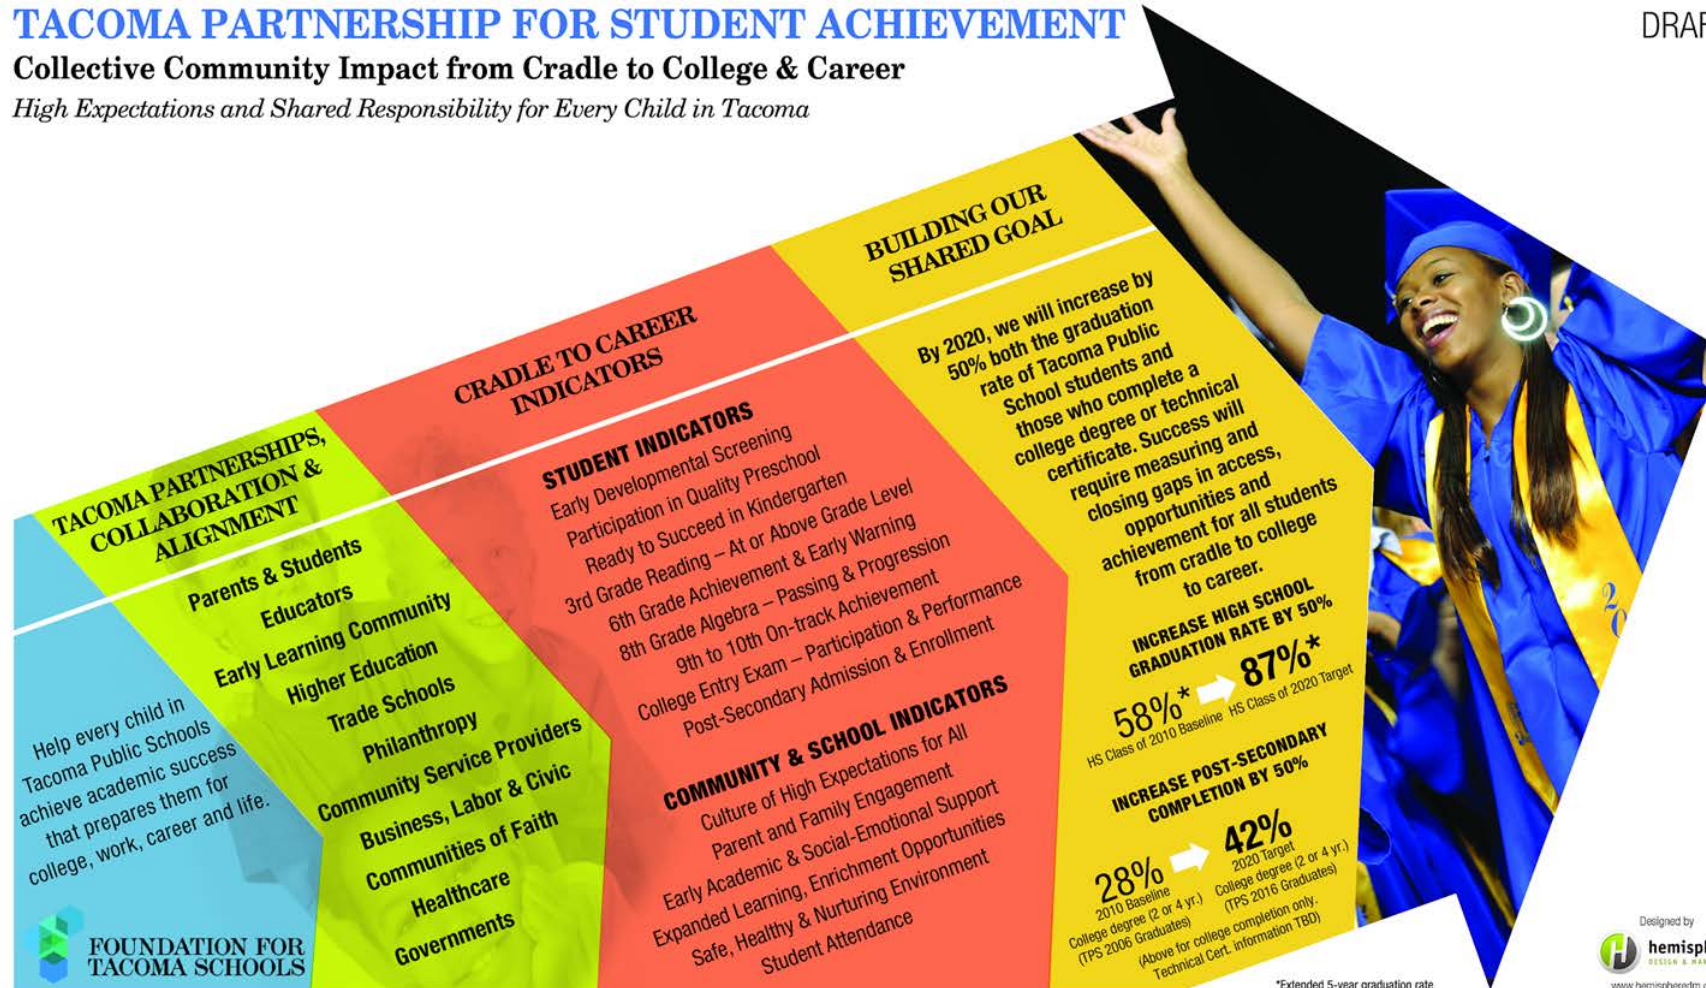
TACOMA PARTNERSHIP FOR STUDENT ACHIEVEMENT

Collective Community Impact from Cradle to College & Career

High Expectations and Shared Responsibility for Every Child in Tacoma

DRAF

Help every child in Tacoma Public Schools achieve academic success that prepares them for college, work, career and life.

TACOMA PARTNERSHIPS, COLLABORATION & ALIGNMENT

Parents & Students
Educators
Early Learning Community
Higher Education
Trade Schools
Philanthropy
Community Service Providers
Business, Labor & Civic
Communities of Faith
Healthcare
Governments

CRADLE TO CAREER INDICATORS

STUDENT INDICATORS
Early Developmental Screening
Participation in Quality Preschool
Ready to Succeed in Kindergarten
3rd Grade Reading – At or Above Grade Level
6th Grade Achievement & Early Warning
8th Grade Algebra – Passing & Progression
9th to 10th On-track Achievement
College Entry Exam – Participation & Performance
Post-Secondary Admission & Enrollment

COMMUNITY & SCHOOL INDICATORS
Culture of High Expectations for All
Parent and Family Engagement
Early Academic & Social-Emotional Support
Expanded Learning, Enrichment Opportunities
Safe, Healthy & Nurturing Environment
Student Attendance

BUILDING OUR SHARED GOAL

By 2020, we will increase by 50% both the graduation rate of Tacoma Public School students and those who complete a college degree or technical certificate. Success will require measuring and closing gaps in access, opportunities and achievement for all students from cradle to college to career.

INCREASE HIGH SCHOOL GRADUATION RATE BY 50%

58%* HS Class of 2010 Baseline

87%* HS Class of 2020 Target

INCREASE POST-SECONDARY COMPLETION BY 50%

28% 2010 Baseline College degree (2 or 4 yr.) (TPS 2006 Graduates)

42% 2020 Target College degree (2 or 4 yr.) (TPS 2016 Graduates)

(Above for college completion only. Technical Cert. information TBD)

*Extended 5-year graduation rate

FOUNDATION FOR TACOMA SCHOOLS

Designed by

hemisp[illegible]